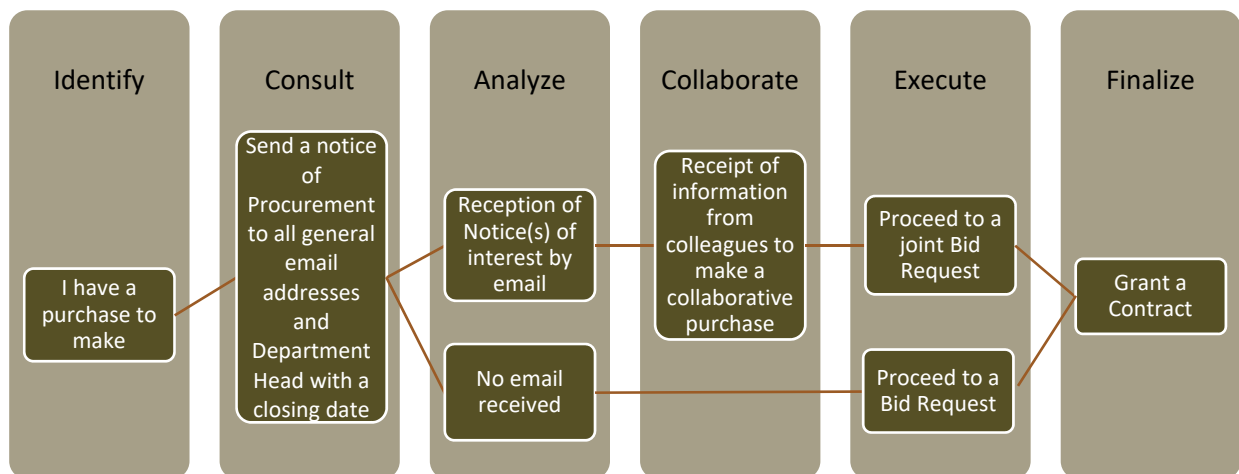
Identify

Consult

Analyze

Collaborate

Execute

Finalize

I have a purchase to make

Send a notice of Procurement to all general email addresses and Department Head with a closing date

Reception of Notice(s) of interest by email

No email received

Receipt of information from colleagues to make a collaborative purchase

Proceed to a joint Bid Request

Proceed to a Bid Request

Grant a Contract